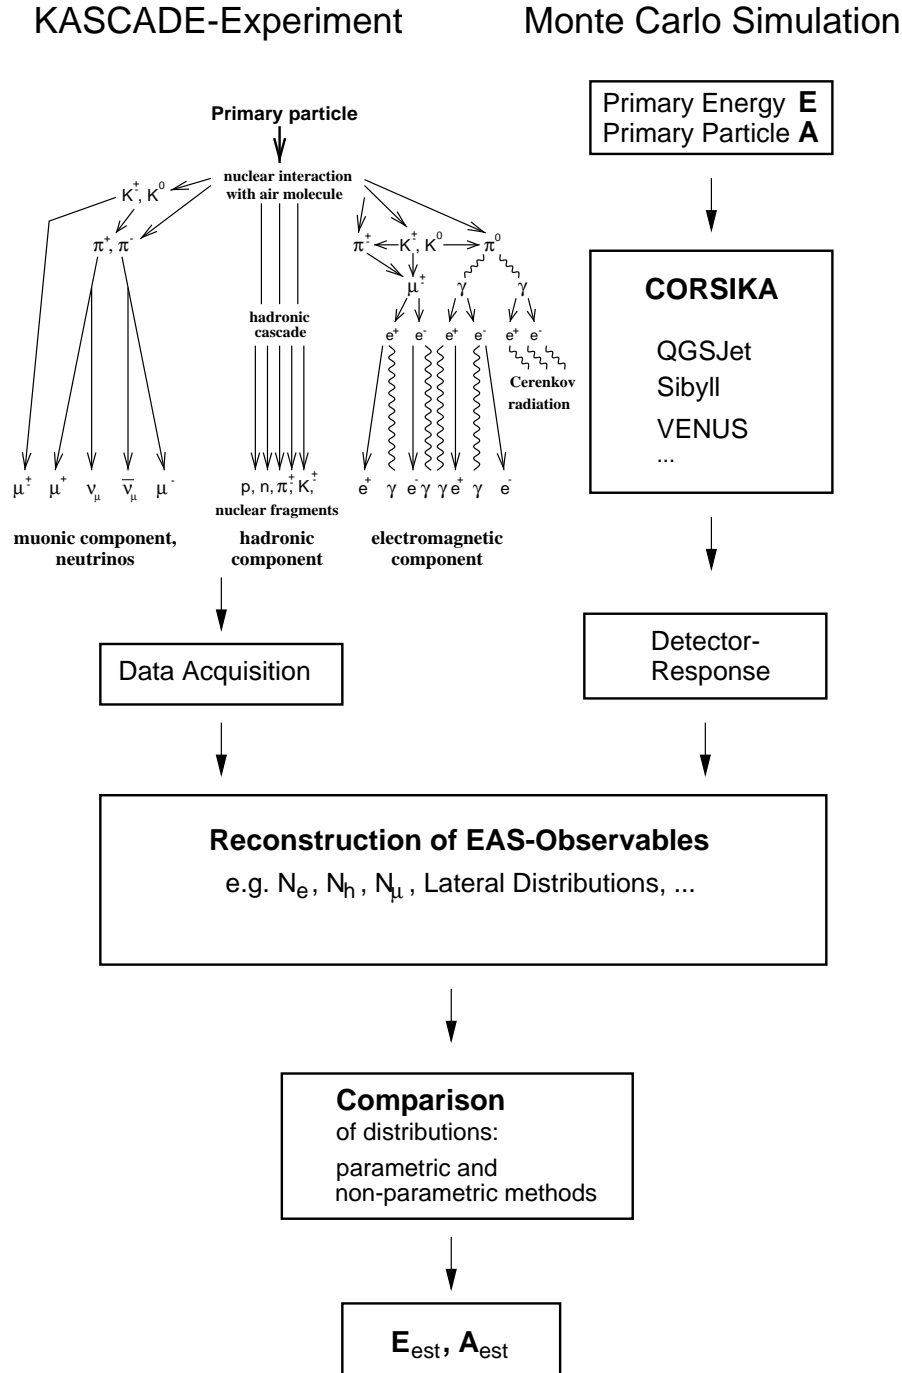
KASCADE-Experiment

Monte Carlo Simulation

Primary particle

nuclear interaction with air molecule

$K^{\pm}, K^0$

$\pi^+, \pi^-$

hadronic cascade

$\pi^{\pm}$ $K^{\pm}, K^0$ $\pi^0$

$\mu^{\pm}$ $\gamma$ $\gamma$

$e^+$ $e^-$ $e^+$ $e^-$ $e^+$ $e^-$

Cerenkov radiation

$\mu^{\pm}$ $\mu^+$ $\nu_{\mu}$ $\bar{\nu}_{\mu}$ $\mu^-$

p, n, $\pi^{\pm}$, $K^{\pm}$, nuclear fragments

$e^+$ $\gamma$ $e^-$ $\gamma$ $\gamma$ $e^+$ $\gamma$ $e^-$

muonic component, neutrinos

hadronic component

electromagnetic component

Data Acquisition

Primary Energy **E**
Primary Particle **A**

**CORSIKA**

QGSJet
Sibyll
VENUS
...

Detector-Response

**Reconstruction of EAS-Observables**

e.g. $N_e$, $N_h$, $N_{\mu}$, Lateral Distributions, ...

**Comparison**
of distributions:
parametric and non-parametric methods

$E_{est}$, $A_{est}$